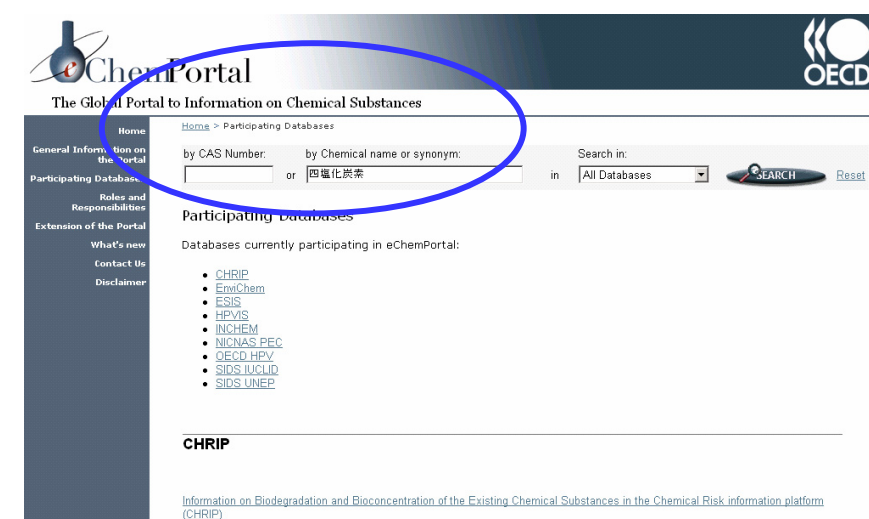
eChemPortal

OECD

The Global Portal to Information on Chemical Substances

Home
General Information on the Portal
Participating Databases
Roles and Responsibilities
Extension of the Portal
What's new
Contact Us
Disclaimer

Home > Participating Databases

by CAS Number: or by Chemical name or synonym: 四塩化炭素 in Search in: All Databases SEARCH Reset

Participating Databases

Databases currently participating in eChemPortal:

- CHRIP
- EnviChem
- ESIS
- HPVIS
- INCHEM
- NICNAS PEC
- OECD HPV
- SIDS IUCLID
- SIDS UNEP

CHRIP

Information on Biodegradation and Bioconcentration of the Existing Chemical Substances in the Chemical Risk information platform (CHRIP)